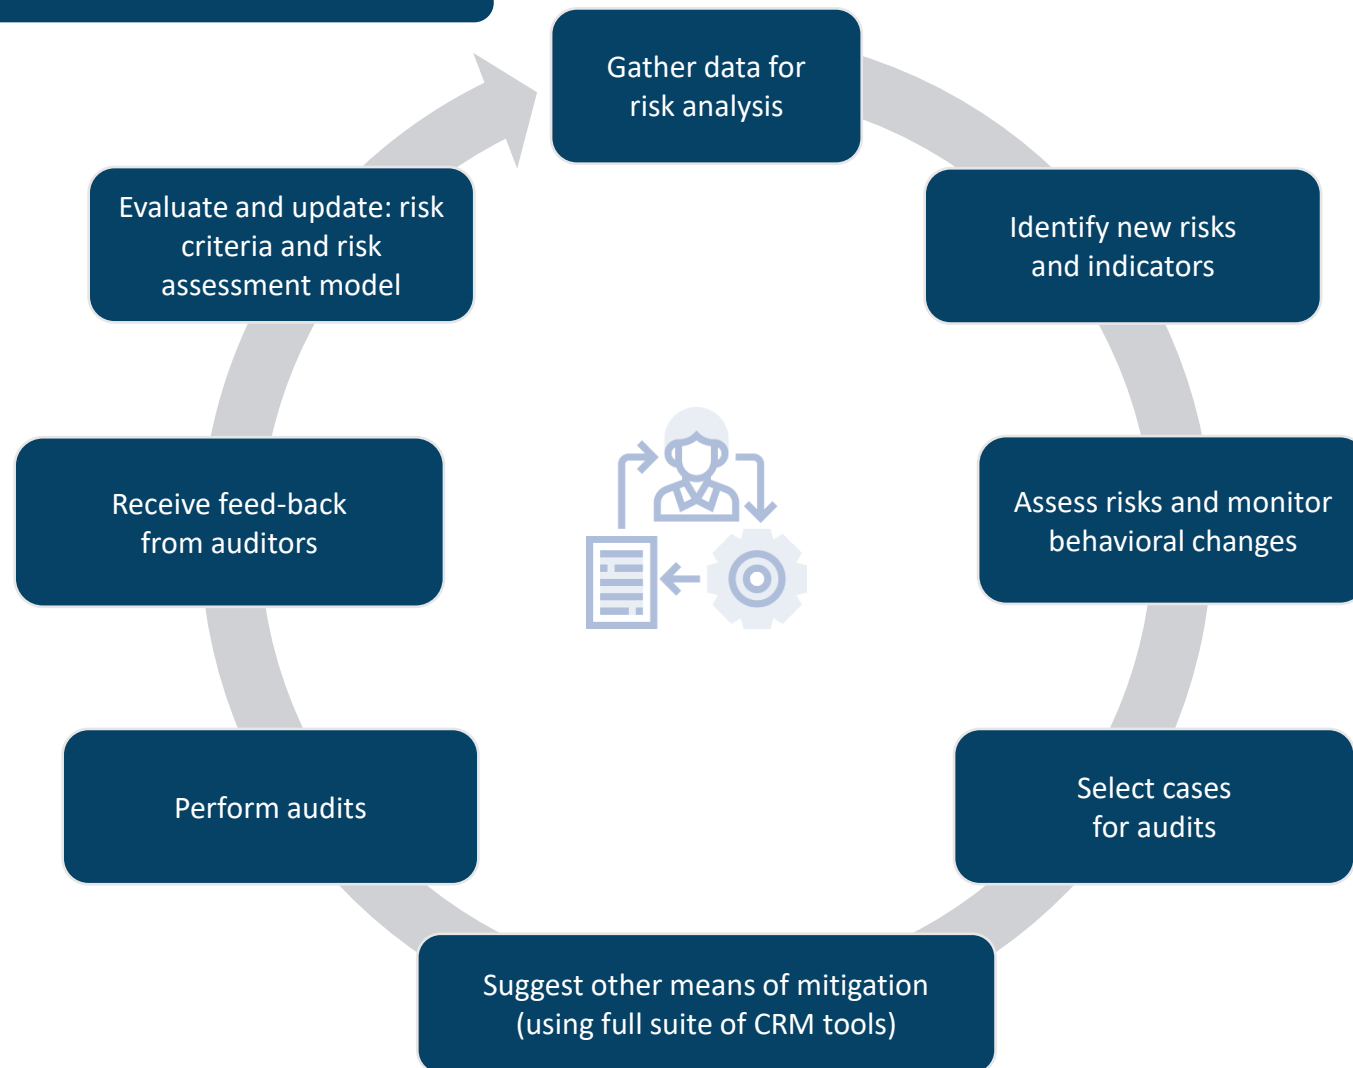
Gather data for risk analysis

Identify new risks and indicators

Assess risks and monitor behavioral changes

Select cases for audits

Suggest other means of mitigation (using full suite of CRM tools)

Perform audits

Receive feed-back from auditors

Evaluate and update: risk criteria and risk assessment model